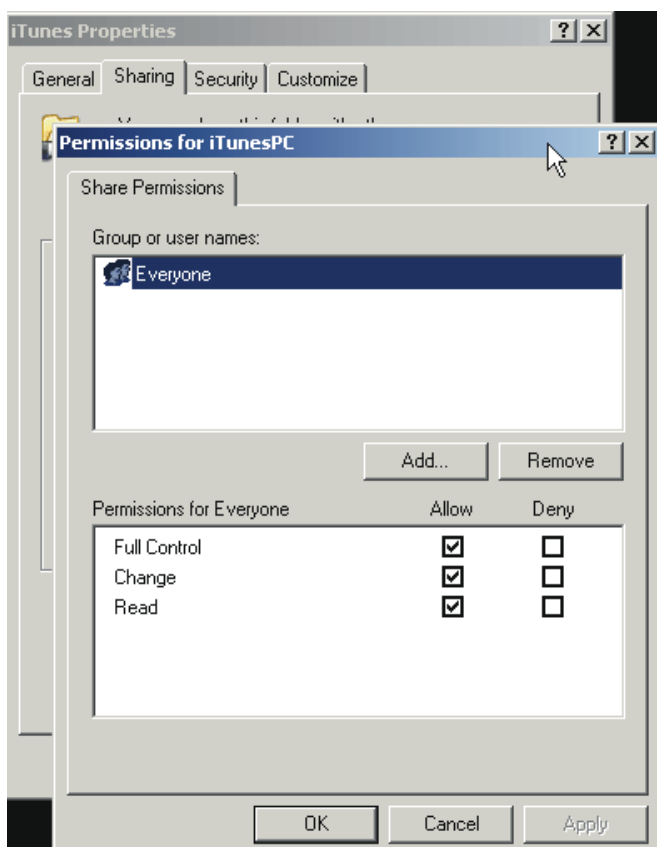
iTunes Properties ? X

General | Sharing | Security | Customize

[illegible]

Permissions for iTunesPC ? X

Share Permissions

Group or user names:

Everyone

Add... Remove

| Permissions for Everyone | Allow | Deny |
|---|---|---|
| Full Control | ☑ | ☐ |
| Change | ☑ | ☐ |
| Read | ☑ | ☐ |

OK Cancel Apply